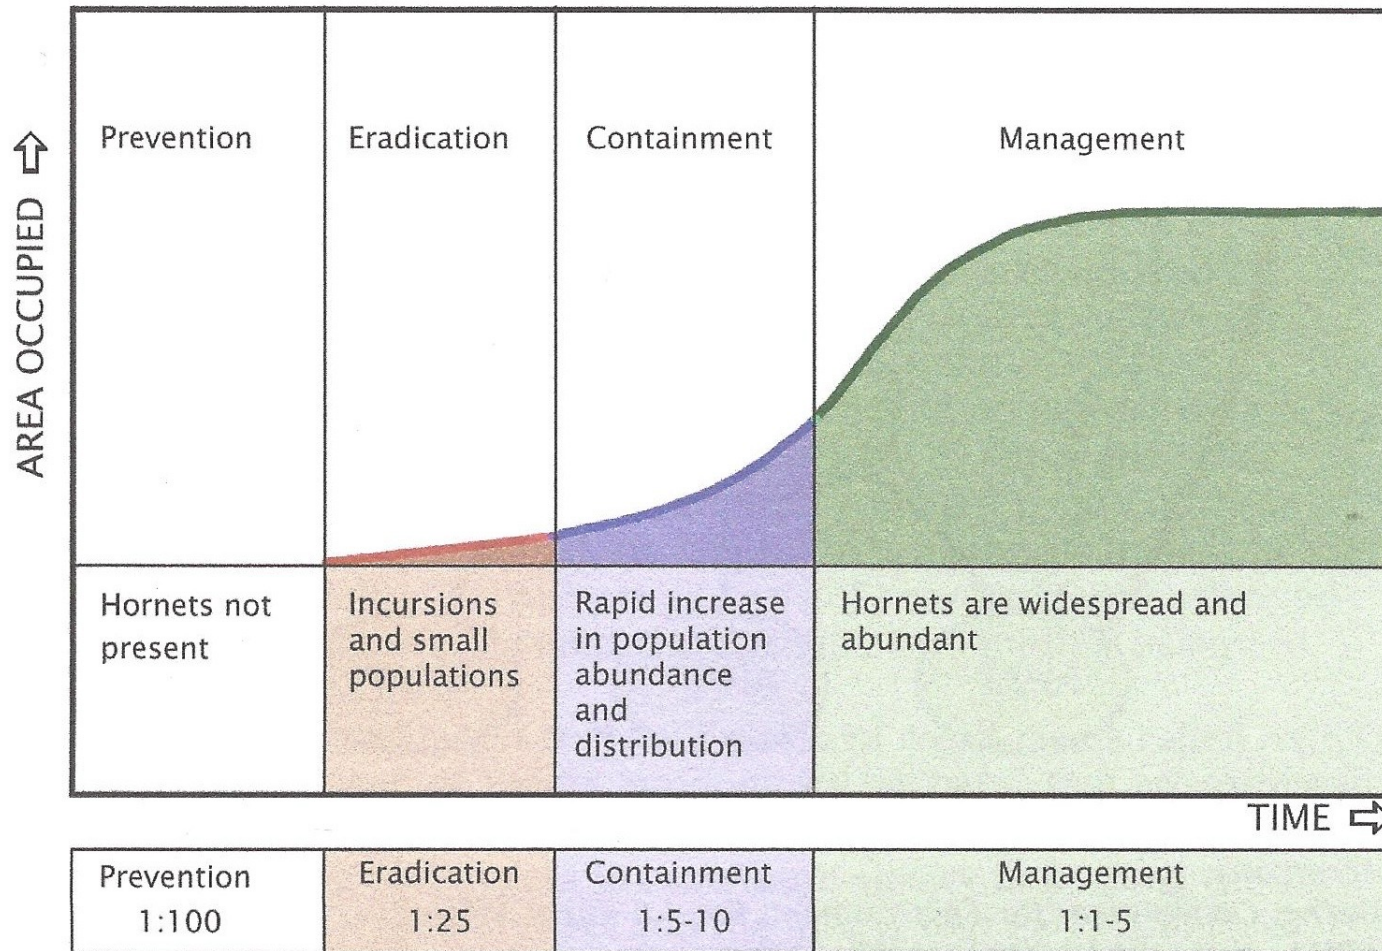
AREA OCCUPIED

| Prevention | Eradication | Containment | Management |
|---|---|---|---|
| Hornets not present | Incursions and small populations | Rapid increase in population abundance and distribution | Hornets are widespread and abundant |

TIME

| Prevention 1:100 | Eradication 1:25 | Containment 1:5-10 | Management 1:1-5 |
|---|---|---|---|